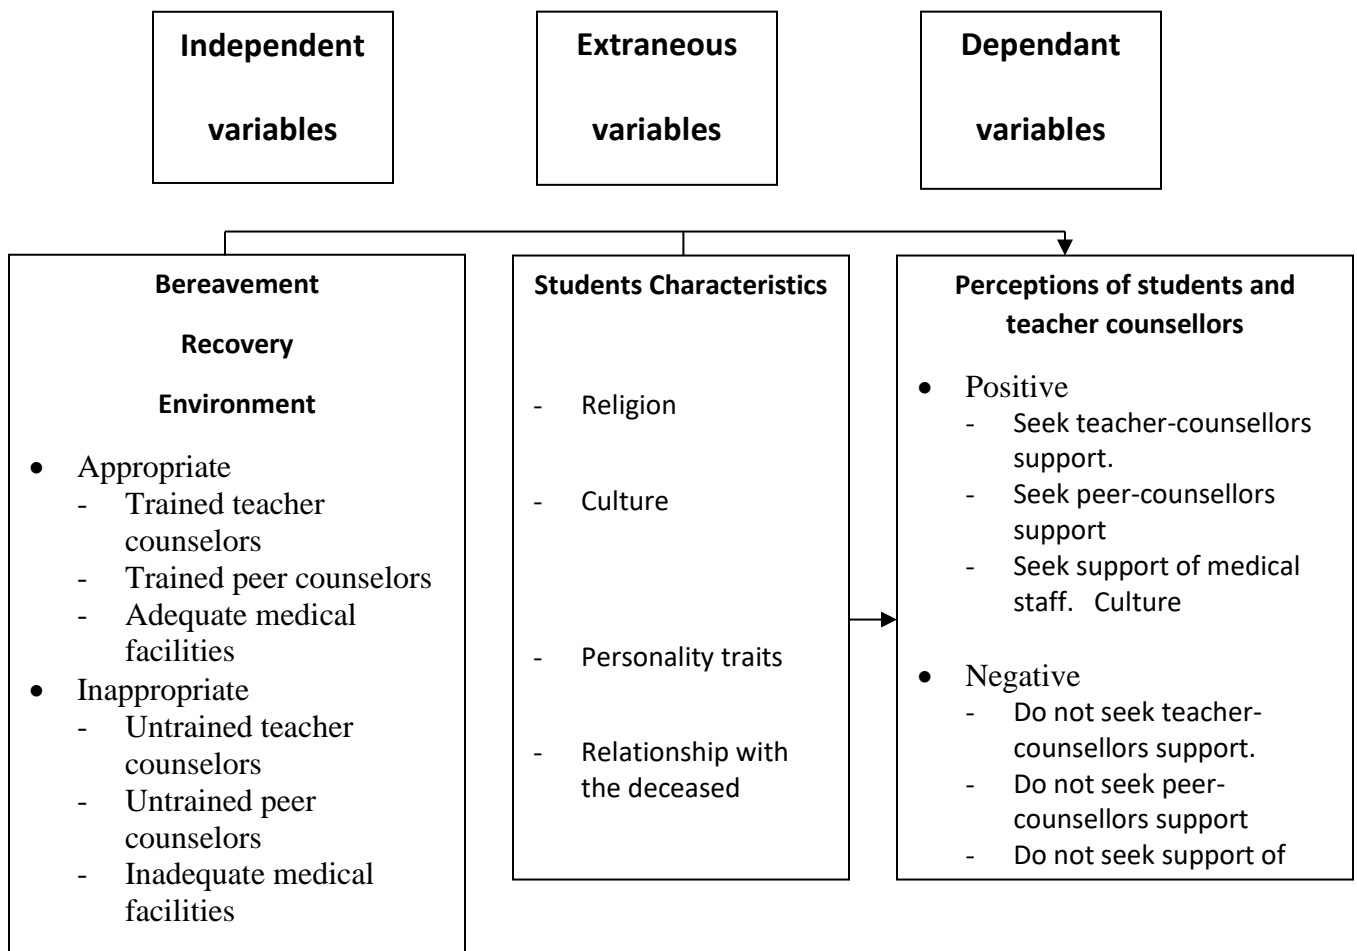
Independent variables

Extraneous variables

Dependant variables

Bereavement Recovery Environment

- Appropriate
  - Trained teacher counselors
  - Trained peer counselors
  - Adequate medical facilities
- Inappropriate
  - Untrained teacher counselors
  - Untrained peer counselors
  - Inadequate medical facilities

Students Characteristics

- Religion
- Culture
- Personality traits
- Relationship with the deceased

Perceptions of students and teacher counsellors

- Positive
  - Seek teacher-counsellors support.
  - Seek peer-counsellors support
  - Seek support of medical staff. Culture
- Negative
  - Do not seek teacher-counsellors support.
  - Do not seek peer-counsellors support
  - Do not seek support of